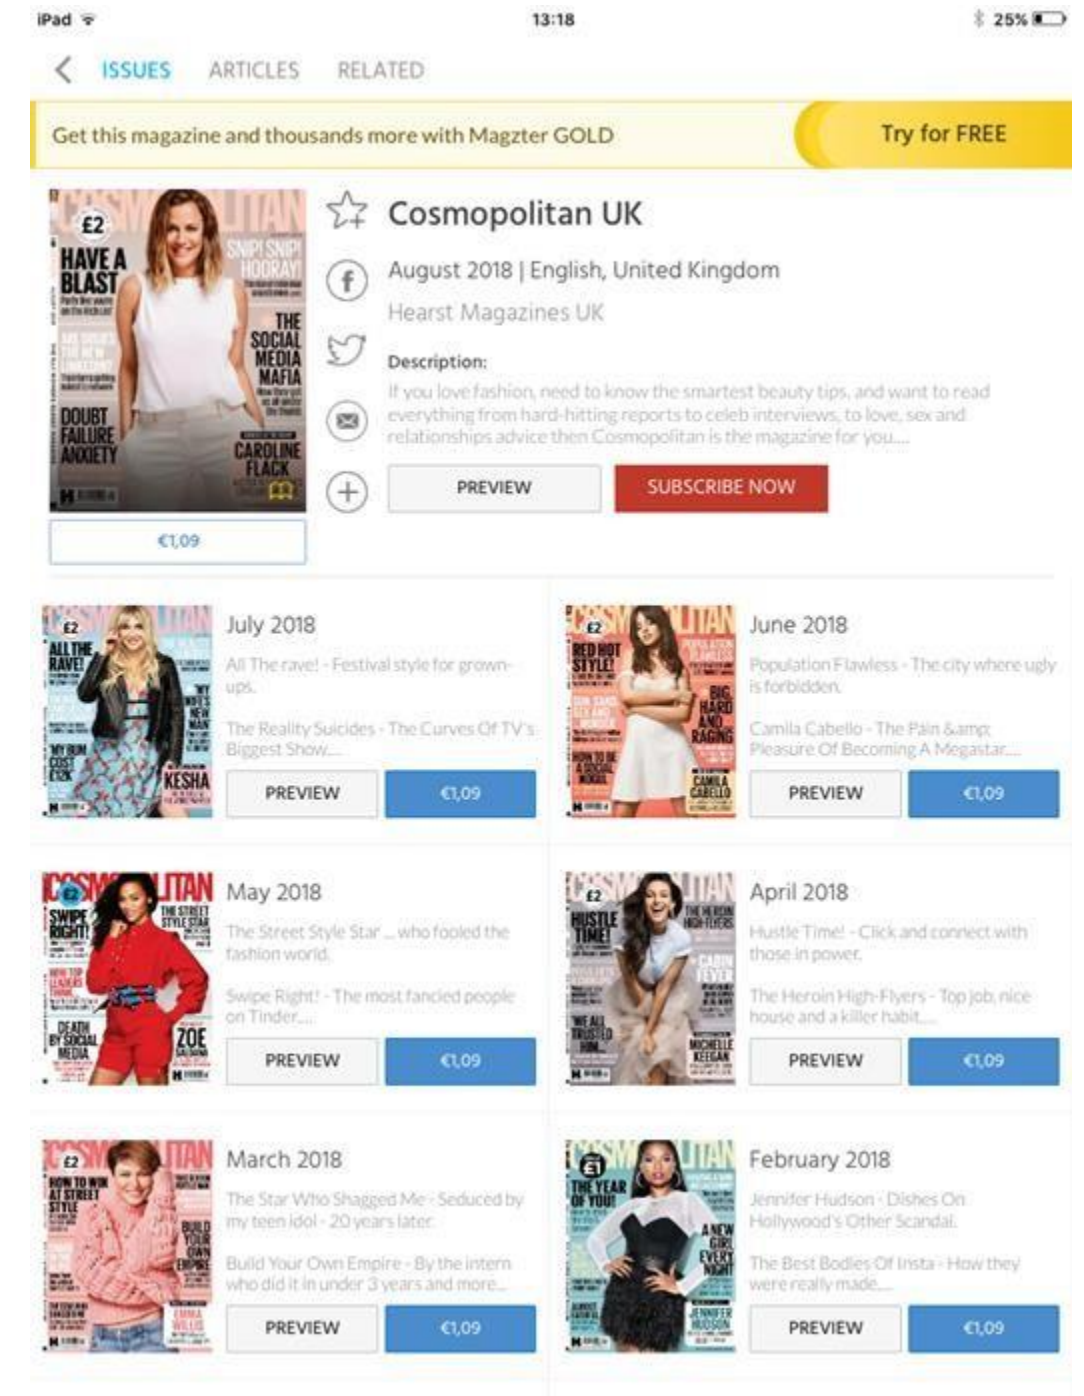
iPad 13:18 25%

ISSUES ARTICLES RELATED

Get this magazine and thousands more with Magzter GOLD

Try for FREE

COSMOPOLITAN £2 HAVE A BLAST SNIP! SNIP! HOORAY! THE SOCIAL MEDIA MAFIA DOUBT FAILURE ANXIETY CAROLINE FLACK

€1,09

Cosmopolitan UK

August 2018 | English, United Kingdom

Hearst Magazines UK

Description:

If you love fashion, need to know the smartest beauty tips, and want to read everything from hard-hitting reports to celeb interviews, to love, sex and relationships advice then Cosmopolitan is the magazine for you....

PREVIEW

SUBSCRIBE NOW

£2 ALL THE RAVE! KESHA

July 2018

All The rave! - Festival style for grown-ups.

The Reality Suicides - The Curves Of TV's Biggest Show....

PREVIEW

€1,09

COSMOPOLITAN £2 RED HOT STYLE! BIG HARD AND RAGING CAMILA CABELLO

June 2018

Population Flawless - The city where ugly is forbidden.

Camila Cabello - The Pain &amp; Pleasure Of Becoming A Megastar....

PREVIEW

€1,09

COSMOPOLITAN £2 SWIPE RIGHT! THE STREET STYLE STAR DEATH BY SOCIAL MEDIA ZOE

May 2018

The Street Style Star ... who fooled the fashion world.

Swipe Right! - The most fancied people on Tinder....

PREVIEW

€1,09

COSMOPOLITAN £2 HUSTLE TIME! THE HEROIN HIGH-FLYERS WE ALL TRUSTED HIM MICHELLE KEEGAN

April 2018

Hustle Time! - Click and connect with those in power.

The Heroin High-Flyers - Top job, nice house and a killer habit....

PREVIEW

€1,09

COSMOPOLITAN £2 HOW TO WIN AT STREET STYLE BUILD YOUR OWN EMPIRE EMMA WILLIS

March 2018

The Star Who Shagged Me - Seduced by my teen idol - 20 years later.

Build Your Own Empire - By the intern who did it in under 3 years and more....

PREVIEW

€1,09

COSMOPOLITAN £1 THE YEAR OF YOU! A NEW GIRL EVERY NIGHT JENNIFER HUDSON

February 2018

Jennifer Hudson - Dishes On Hollywood's Other Scandal.

The Best Bodies Of Insta - How they were really made....

PREVIEW

€1,09